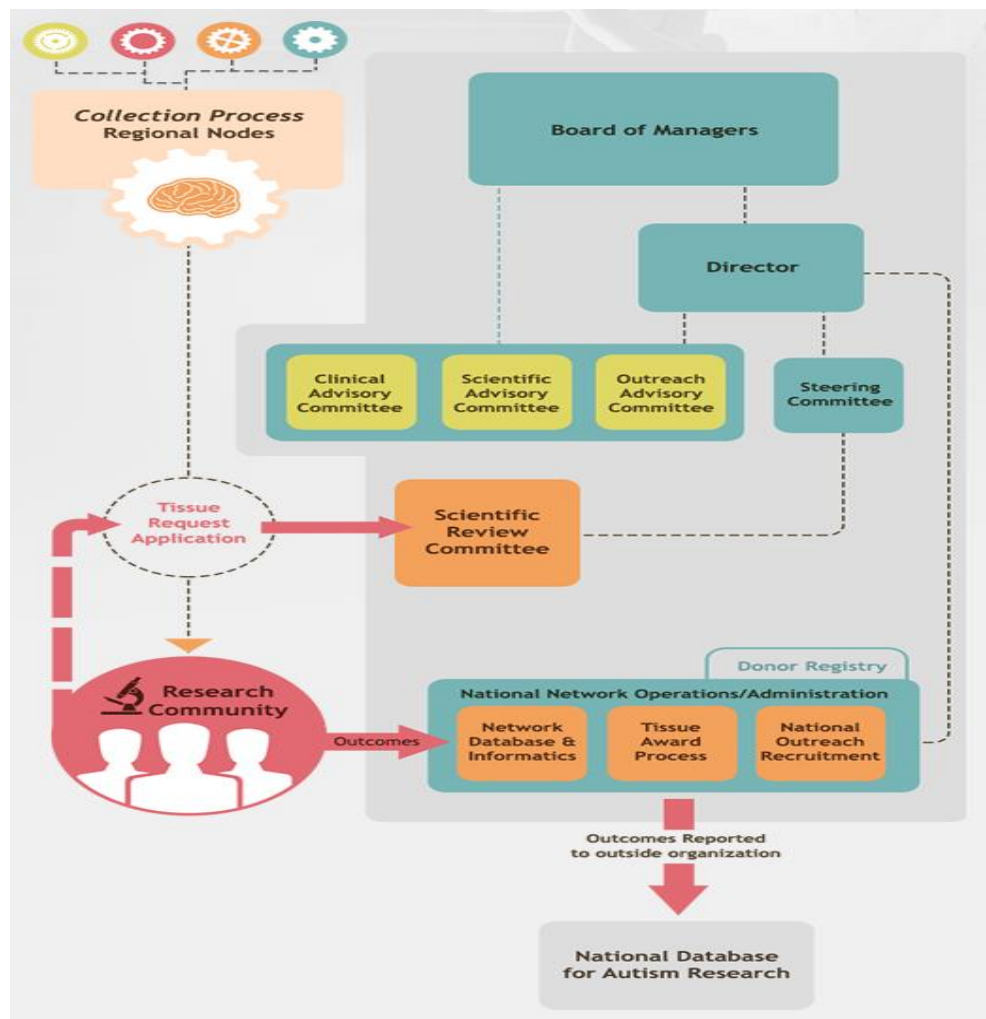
Collection Process
Regional Nodes

Board of Managers

Director

Clinical Advisory Committee

Scientific Advisory Committee

Outreach Advisory Committee

Steering Committee

Tissue Request Application

Scientific Review Committee

Donor Registry

National Network Operations/Administration

Research Community

Outcomes

Network Database & Informatics

Tissue Award Process

National Outreach Recruitment

Outcomes Reported to outside organization

National Database for Autism Research